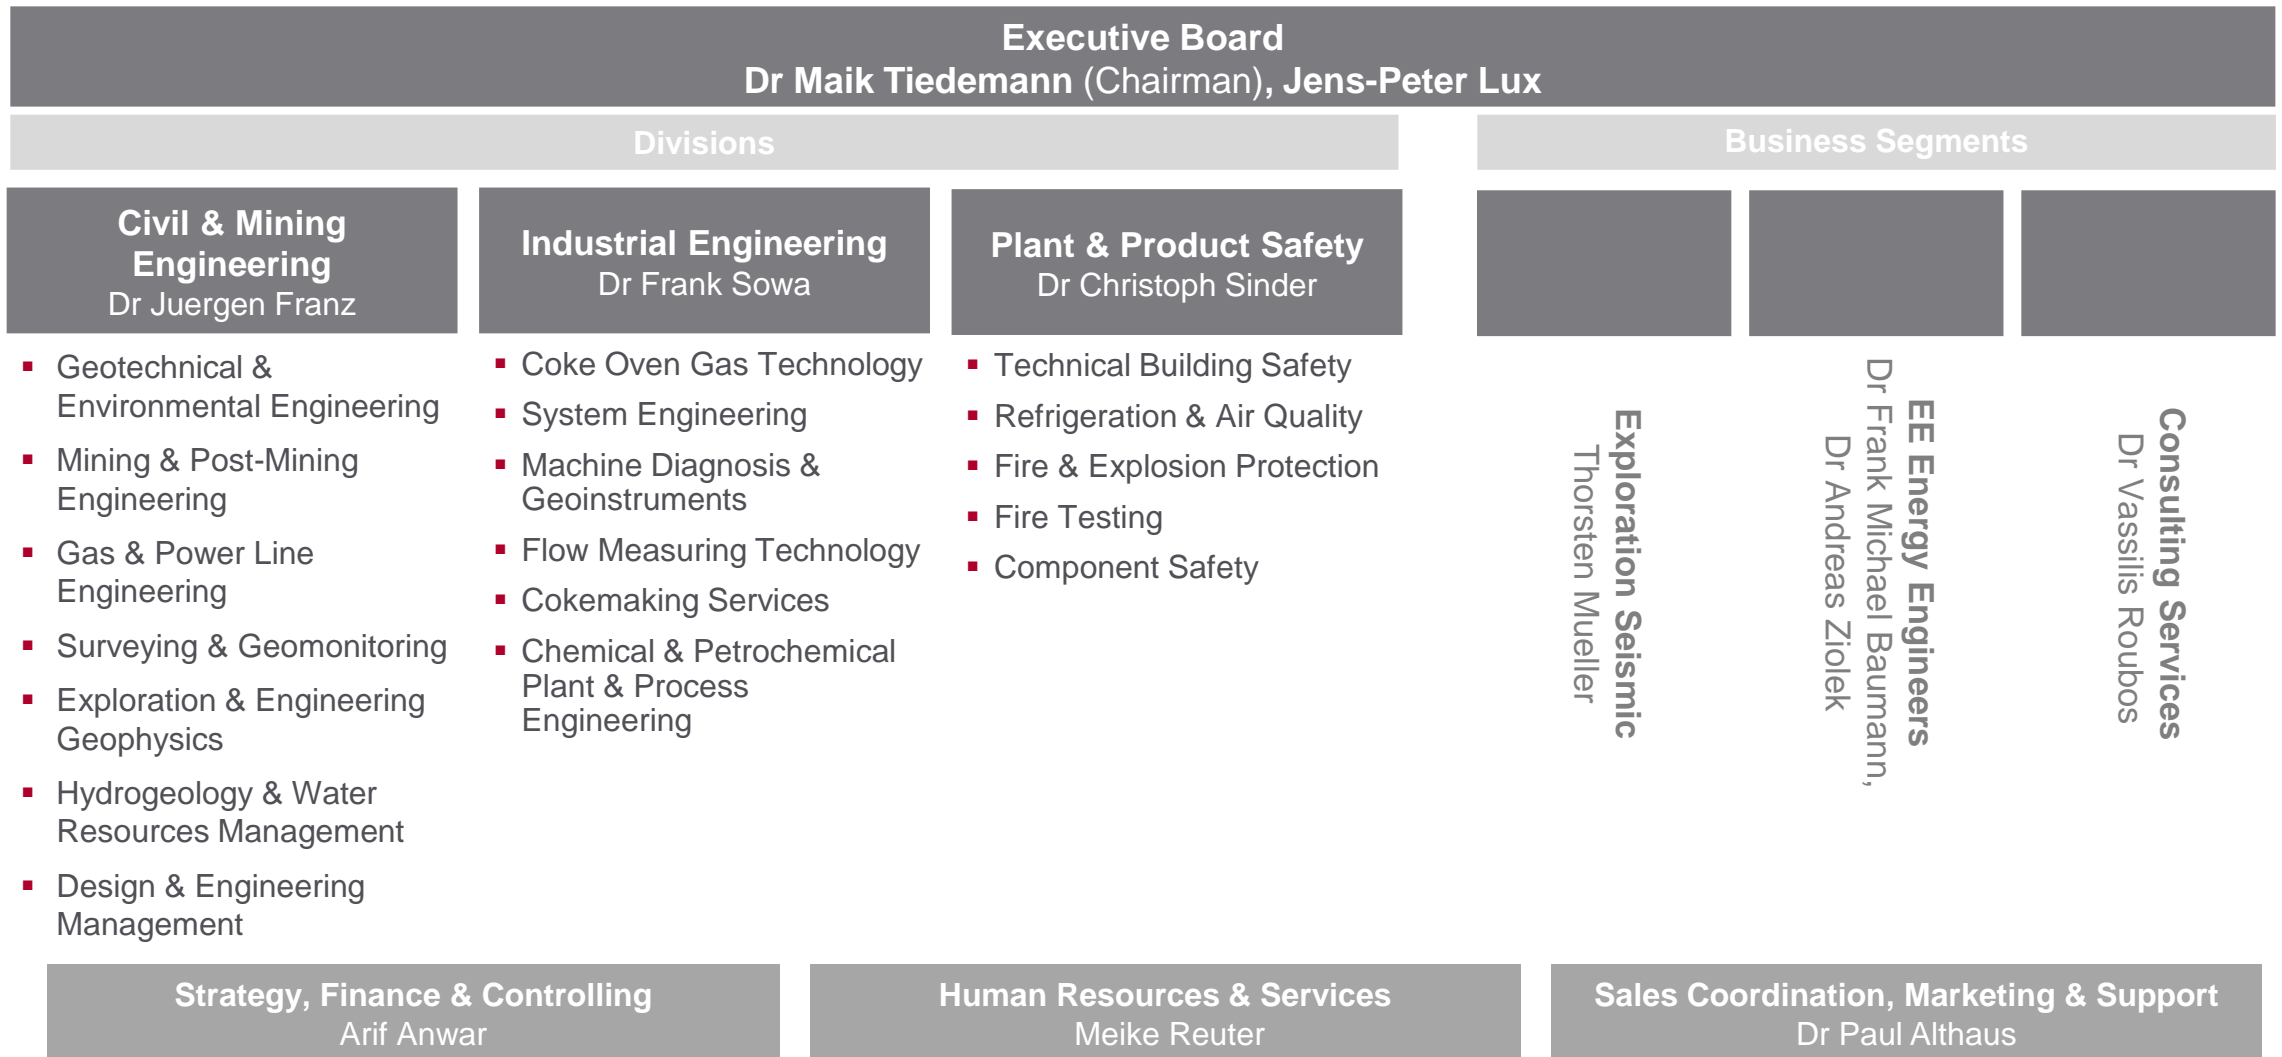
Executive Board
Dr Maik Tiedemann (Chairman), Jens-Peter Lux

Divisions

Business Segments

Civil & Mining Engineering
Dr Juergen Franz

- Geotechnical & Environmental Engineering
- Mining & Post-Mining Engineering
- Gas & Power Line Engineering
- Surveying & Geomonitoring
- Exploration & Engineering Geophysics
- Hydrogeology & Water Resources Management
- Design & Engineering Management

Industrial Engineering
Dr Frank Sowa

- Coke Oven Gas Technology
- System Engineering
- Machine Diagnosis & Geoinstruments
- Flow Measuring Technology
- Cokemaking Services
- Chemical & Petrochemical Plant & Process Engineering

Plant & Product Safety
Dr Christoph Sinder

- Technical Building Safety
- Refrigeration & Air Quality
- Fire & Explosion Protection
- Fire Testing
- Component Safety

Exploration Seismic
Thorsten Mueller

EE Energy Engineers
Dr Frank Michael Baumann, Dr Andreas Ziolek

Consulting Services
Dr Vassilis Roubos

Strategy, Finance & Controlling
Arif Anwar

Human Resources & Services
Meike Reuter

Sales Coordination, Marketing & Support
Dr Paul Althaus